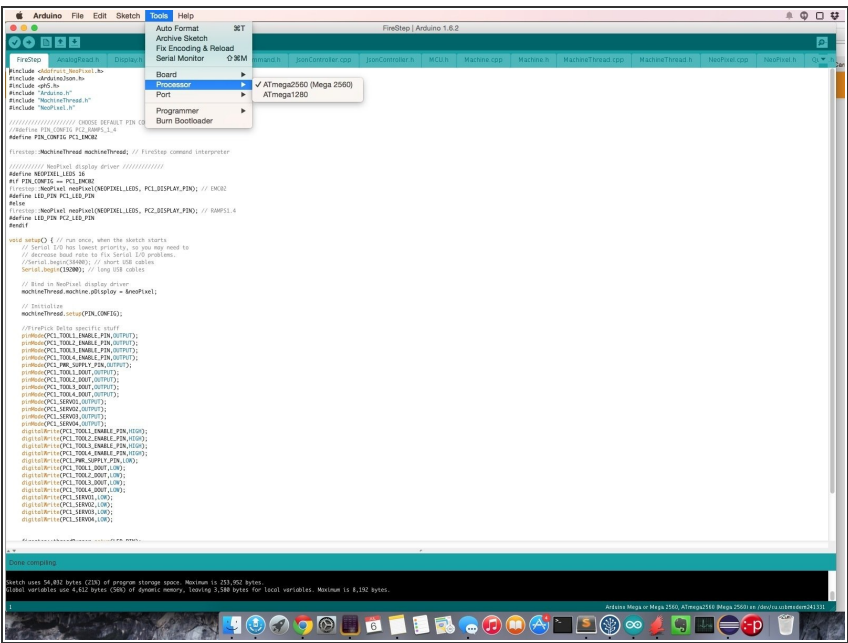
Arduino File Edit Sketch Tools Help

FireStep | Arduino 1.6.2

Auto Format ⌘T
Archive Sketch
Fix Encoding & Reload
Serial Monitor ⇧⌘M

Board
Processor
Port

Programmer
Burn Bootloader

✓ ATmega2560 (Mega 2560)
ATmega1280

FireStep AnalogRead.h Display.h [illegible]mand.h JsonController.cpp JsonController.h MCU.h Machine.cpp Machine.h MachineThread.cpp MachineThread.h NeoPixel.cpp NeoPixel.h

#include <Adafruit_NeoPixel.h>
#include <ArduinoJson.h>
#include <ph5.h>
#include "Arduino.h"
#include "MachineThread.h"
#include "NeoPixel.h"

////////////////////// CHOOSE DEFAULT PIN CO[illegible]
//#define PIN_CONFIG PC2_RAMPS_1_4
#define PIN_CONFIG PC1_EMC02

firestep::MachineThread machineThread; // FireStep command interpreter

/////////// NeoPixel display driver /////////////
#define NEOPIXEL_LEDS 16
#if PIN_CONFIG == PC1_EMC02
firestep::NeoPixel neoPixel(NEOPIXEL_LEDS, PC1_DISPLAY_PIN); // EMC02
#define LED_PIN PC1_LED_PIN
#else
firestep::NeoPixel neoPixel(NEOPIXEL_LEDS, PC2_DISPLAY_PIN); // RAMPS1.4
#define LED_PIN PC2_LED_PIN
#endif

void setup() { // run once, when the sketch starts
    // Serial I/O has lowest priority, so you may need to
    // decrease baud rate to fix Serial I/O problems.
    //Serial.begin(38400); // short USB cables
    Serial.begin(19200); // long USB cables

    // Bind in NeoPixel display driver
    machineThread.machine.pDisplay = &neoPixel;

    // Initialize
    machineThread.setup(PIN_CONFIG);

    //FirePick Delta specific stuff
    pinMode(PC1_TOOL1_ENABLE_PIN,OUTPUT);
    pinMode(PC1_TOOL2_ENABLE_PIN,OUTPUT);
    pinMode(PC1_TOOL3_ENABLE_PIN,OUTPUT);
    pinMode(PC1_TOOL4_ENABLE_PIN,OUTPUT);
    pinMode(PC1_PWR_SUPPLY_PIN,OUTPUT);
    pinMode(PC1_TOOL1_DOUT,OUTPUT);
    pinMode(PC1_TOOL2_DOUT,OUTPUT);
    pinMode(PC1_TOOL3_DOUT,OUTPUT);
    pinMode(PC1_TOOL4_DOUT,OUTPUT);
    pinMode(PC1_SERVO1,OUTPUT);
    pinMode(PC1_SERVO2,OUTPUT);
    pinMode(PC1_SERVO3,OUTPUT);
    pinMode(PC1_SERVO4,OUTPUT);
    digitalWrite(PC1_TOOL1_ENABLE_PIN,HIGH);
    digitalWrite(PC1_TOOL2_ENABLE_PIN,HIGH);
    digitalWrite(PC1_TOOL3_ENABLE_PIN,HIGH);
    digitalWrite(PC1_TOOL4_ENABLE_PIN,HIGH);
    digitalWrite(PC1_PWR_SUPPLY_PIN,LOW);
    digitalWrite(PC1_TOOL1_DOUT,LOW);
    digitalWrite(PC1_TOOL2_DOUT,LOW);
    digitalWrite(PC1_TOOL3_DOUT,LOW);
    digitalWrite(PC1_TOOL4_DOUT,LOW);
    digitalWrite(PC1_SERVO1,LOW);
    digitalWrite(PC1_SERVO2,LOW);
    digitalWrite(PC1_SERVO3,LOW);
    digitalWrite(PC1_SERVO4,LOW);

Done compiling.

Sketch uses 54,032 bytes (21%) of program storage space. Maximum is 253,952 bytes.
Global variables use 4,612 bytes (56%) of dynamic memory, leaving 3,580 bytes for local variables. Maximum is 8,192 bytes.

1
Arduino Mega or Mega 2560, ATmega2560 (Mega 2560) on /dev/cu.usbmodem241331